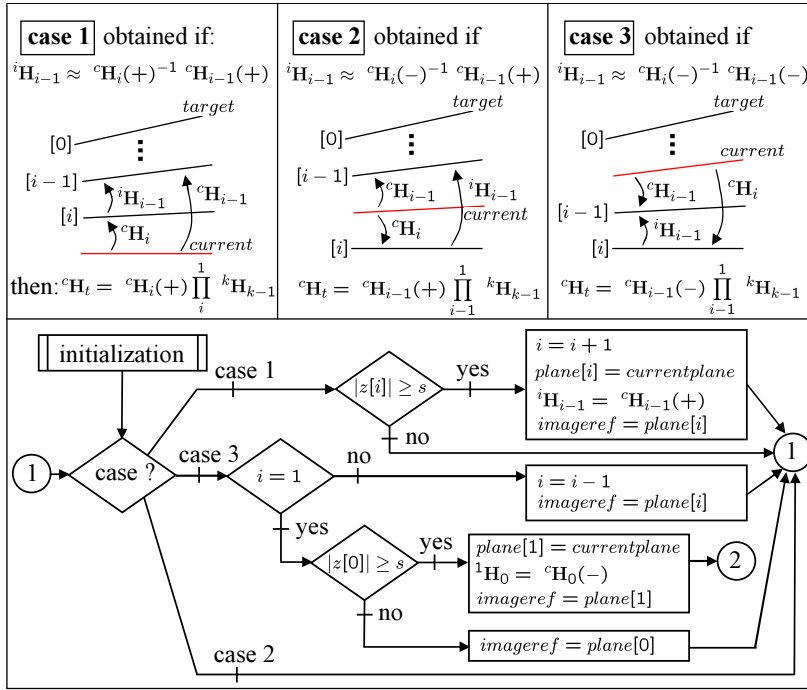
case 1 obtained if:
${}^{i}\mathbf{H}_{i-1} \approx {}^{c}\mathbf{H}_{i}(+)^{-1}\ {}^{c}\mathbf{H}_{i-1}(+)$

target
[0]
$\vdots$
$[i-1]$
${}^{i}\mathbf{H}_{i-1}$
${}^{c}\mathbf{H}_{i-1}$
$[i]$
${}^{c}\mathbf{H}_{i}$
current

then: ${}^{c}\mathbf{H}_{t} = {}^{c}\mathbf{H}_{i}(+) \prod_{i}^{1} {}^{k}\mathbf{H}_{k-1}$

case 2 obtained if
${}^{i}\mathbf{H}_{i-1} \approx {}^{c}\mathbf{H}_{i}(-)^{-1}\ {}^{c}\mathbf{H}_{i-1}(+)$

target
[0]
$\vdots$
$[i-1]$
${}^{c}\mathbf{H}_{i-1}$
${}^{i}\mathbf{H}_{i-1}$
current
${}^{c}\mathbf{H}_{i}$
$[i]$

${}^{c}\mathbf{H}_{t} = {}^{c}\mathbf{H}_{i-1}(+) \prod_{i-1}^{1} {}^{k}\mathbf{H}_{k-1}$

case 3 obtained if
${}^{i}\mathbf{H}_{i-1} \approx {}^{c}\mathbf{H}_{i}(-)^{-1}\ {}^{c}\mathbf{H}_{i-1}(-)$

target
[0]
$\vdots$
current
${}^{c}\mathbf{H}_{i-1}$
${}^{c}\mathbf{H}_{i}$
$[i-1]$
${}^{i}\mathbf{H}_{i-1}$
$[i]$

${}^{c}\mathbf{H}_{t} = {}^{c}\mathbf{H}_{i-1}(-) \prod_{i-1}^{1} {}^{k}\mathbf{H}_{k-1}$

initialization
1
case ?
case 1
$|z[i]| \geq s$
yes
no
$i = i + 1$
$plane[i] = currentplane$
${}^{i}\mathbf{H}_{i-1} = {}^{c}\mathbf{H}_{i-1}(+)$
$imageref = plane[i]$
1
case 3
$i = 1$
no
$i = i - 1$
$imageref = plane[i]$
yes
$|z[0]| \geq s$
yes
$plane[1] = currentplane$
${}^{1}\mathbf{H}_{0} = {}^{c}\mathbf{H}_{0}(-)$
$imageref = plane[1]$
2
no
$imageref = plane[0]$
case 2